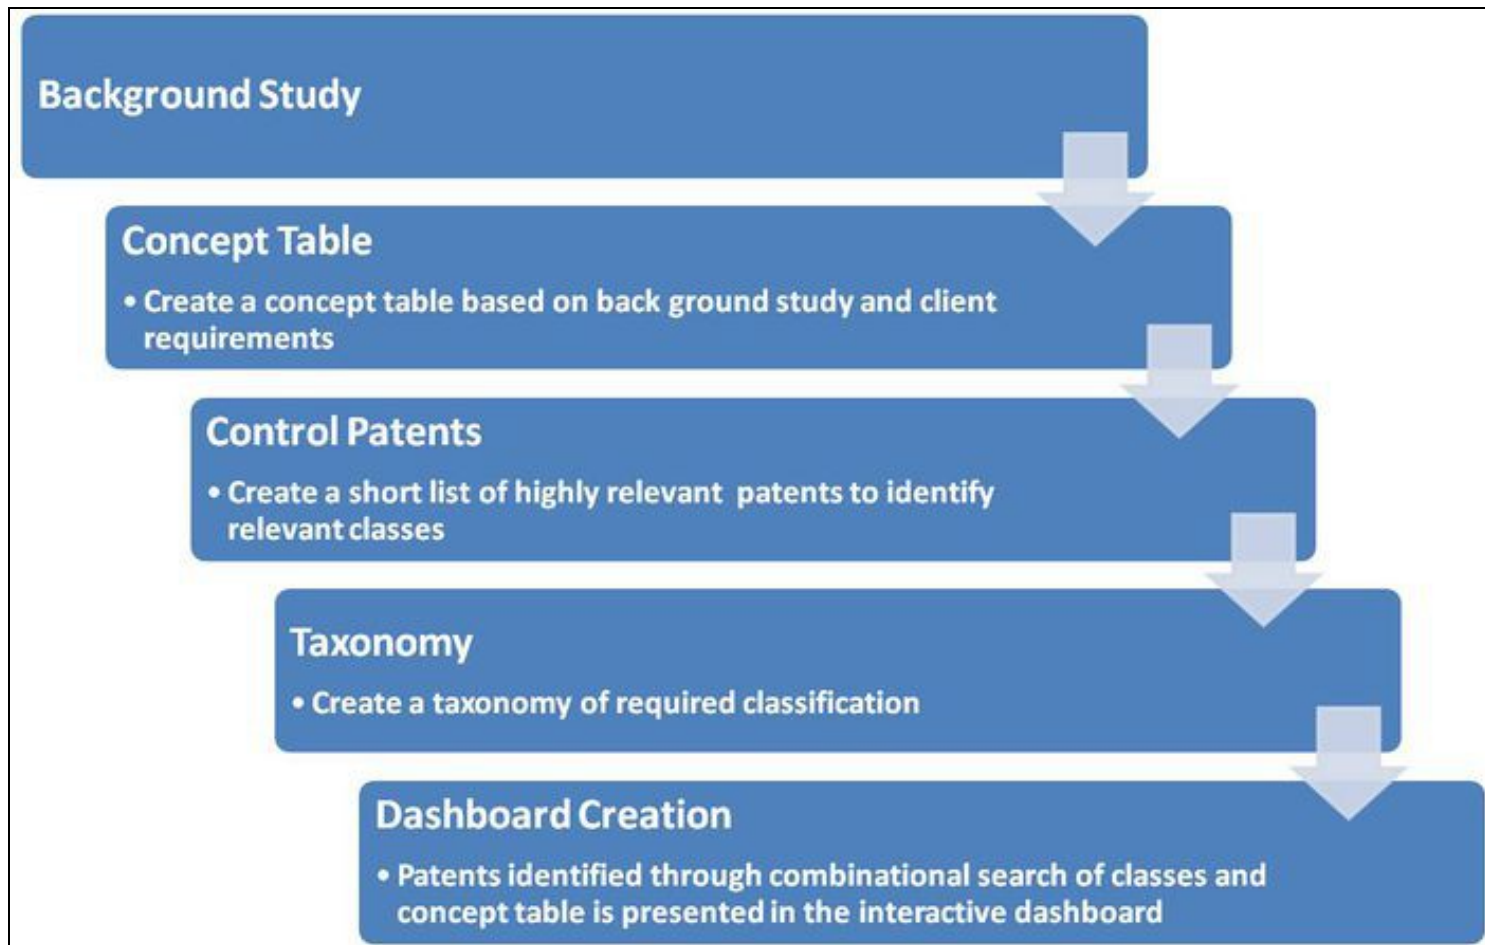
Background Study

Concept Table

• Create a concept table based on back ground study and client requirements

Control Patents

• Create a short list of highly relevant  patents to identify relevant classes

Taxonomy

• Create a taxonomy of required classification

Dashboard Creation

• Patents identified through combinational search of classes and concept table is presented in the interactive dashboard